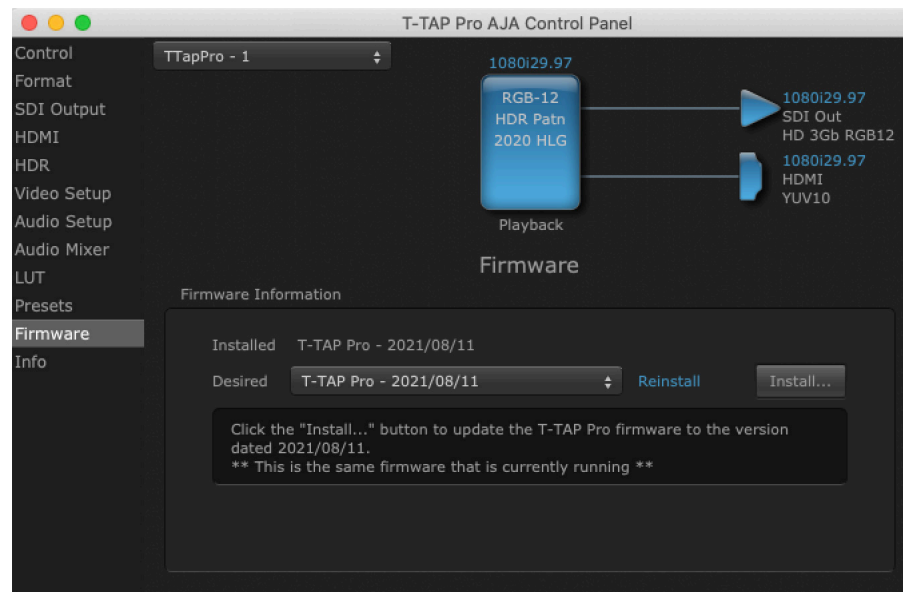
T-TAP Pro AJA Control Panel

Control
Format
SDI Output
HDMI
HDR
Video Setup
Audio Setup
Audio Mixer
LUT
Presets
Firmware
Info

TTapPro - 1

1080i29.97
RGB-12
HDR Patn
2020 HLG
Playback

1080i29.97
SDI Out
HD 3Gb RGB12

1080i29.97
HDMI
YUV10

Firmware

Firmware Information

Installed T-TAP Pro - 2021/08/11

Desired T-TAP Pro - 2021/08/11 Reinstall Install...

Click the "Install..." button to update the T-TAP Pro firmware to the version dated 2021/08/11.
** This is the same firmware that is currently running **